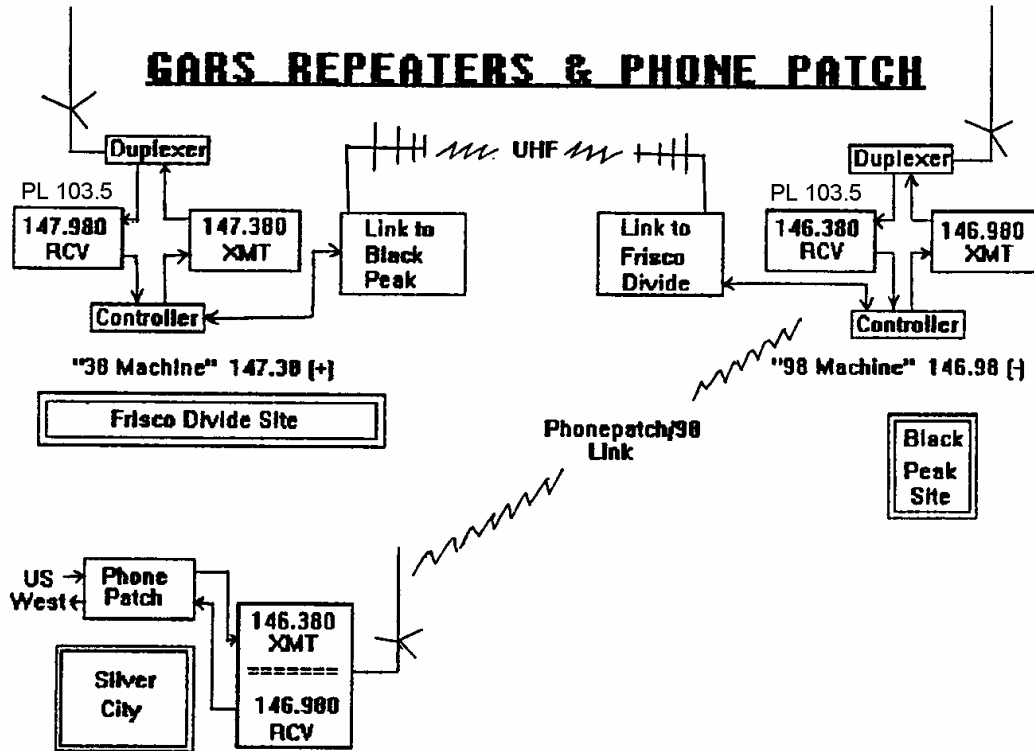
GARS REPEATERS & PHONE PATCH

Duplexer

PL 103.5

147.980 RCV

147.380 XMT

Controller

Link to Black Peak

UHF

Link to Frisco Divide

Duplexer

PL 103.5

146.380 RCV

146.980 XMT

Controller

"38 Machine" 147.38 (+)

Frisco Divide Site

"98 Machine" 146.98 (-)

Phonepatch/98 Link

Black Peak Site

US West

Phone Patch

146.380 XMT
=======
146.980 RCV

Silver City